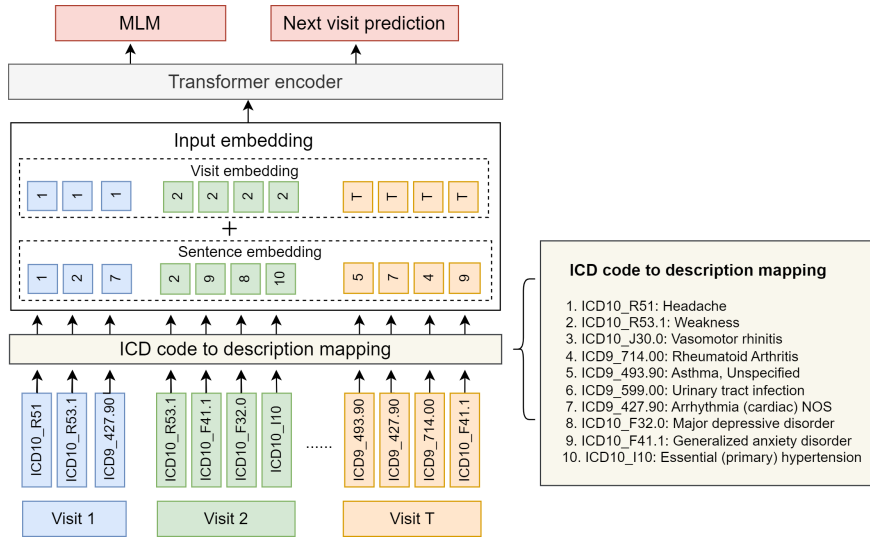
MLM

Next visit prediction

Transformer encoder

Input embedding

Visit embedding

1 1 1 2 2 2 2 T T T T

+

Sentence embedding

1 2 7 2 9 8 10 5 7 4 9

ICD code to description mapping

ICD10_R51 ICD10_R53.1 ICD9_427.90

ICD10_R53.1 ICD10_F41.1 ICD10_F32.0 ICD10_I10

......

ICD9_493.90 ICD9_427.90 ICD9_714.00 ICD10_F41.1

Visit 1

Visit 2

Visit T

ICD code to description mapping

1. ICD10_R51: Headache
2. ICD10_R53.1: Weakness
3. ICD10_J30.0: Vasomotor rhinitis
4. ICD9_714.00: Rheumatoid Arthritis
5. ICD9_493.90: Asthma, Unspecified
6. ICD9_599.00: Urinary tract infection
7. ICD9_427.90: Arrhythmia (cardiac) NOS
8. ICD10_F32.0: Major depressive disorder
9. ICD10_F41.1: Generalized anxiety disorder
10. ICD10_I10: Essential (primary) hypertension